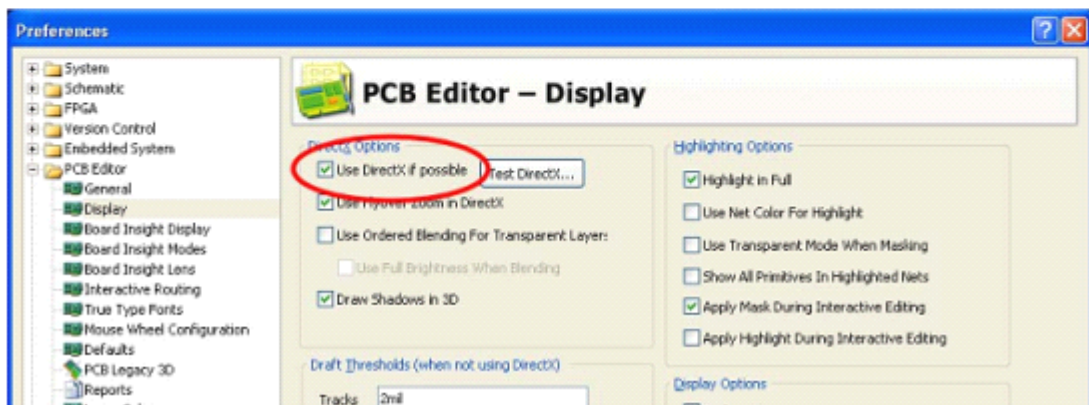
Preferences

System
Schematic
FPGA
Version Control
Embedded System
PCB Editor
General
Display
Board Insight Display
Board Insight Modes
Board Insight Lens
Interactive Routing
True Type Fonts
Mouse Wheel Configuration
Defaults
PCB Legacy 3D
Reports

PCB Editor – Display

DirectX Options
Use DirectX if possible
Test DirectX...
Use Flyover Zoom in DirectX
Use Ordered Blending For Transparent Layers
Use Full Brightness When Blending
Draw Shadows in 3D

Draft Thresholds (when not using DirectX)
Tracks 2mil

Highlighting Options
Highlight in Full
Use Net Color For Highlight
Use Transparent Mode When Masking
Show All Primitives In Highlighted Nets
Apply Mask During Interactive Editing
Apply Highlight During Interactive Editing

Display Options